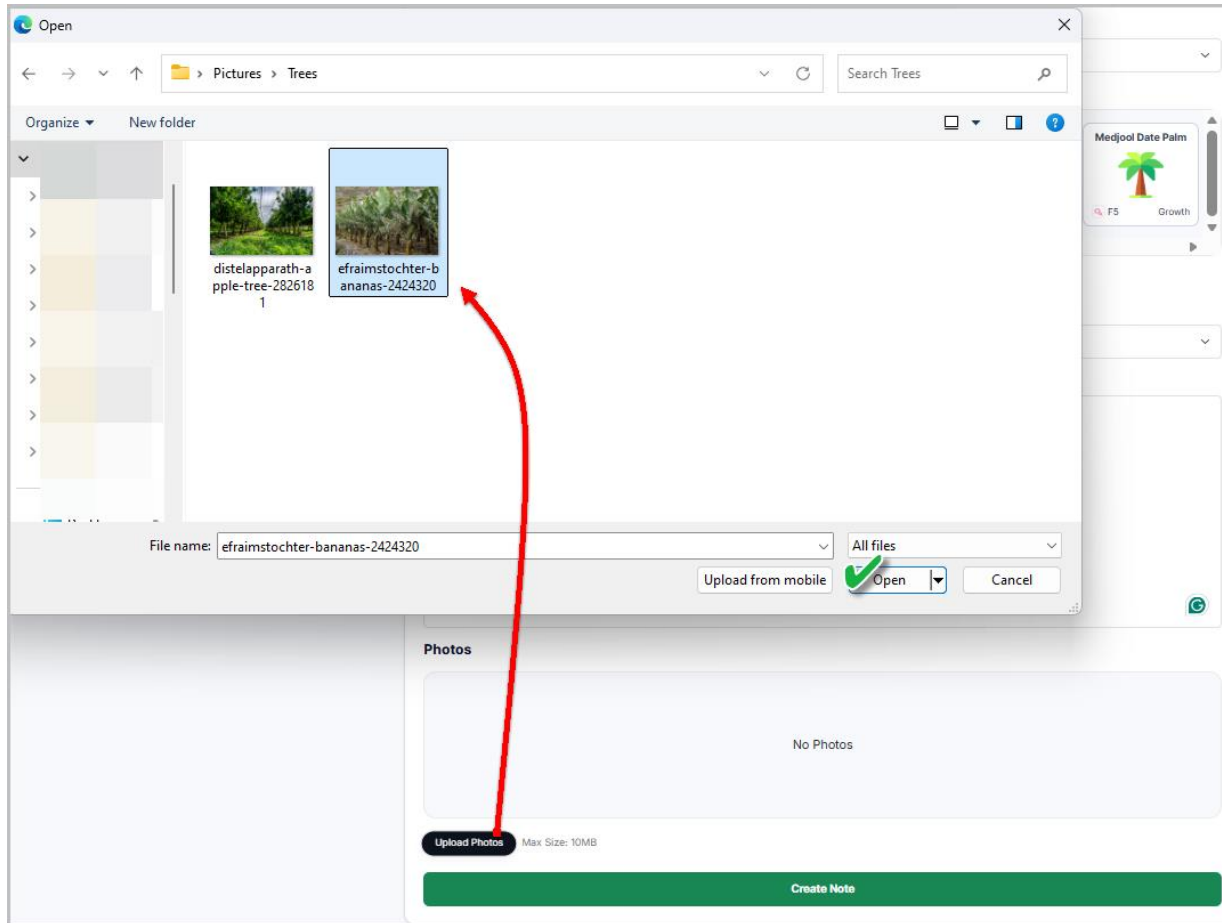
Open

> Pictures > Trees

Search Trees

Organize ▾ New folder

distelapparath-apple-tree-2826181

efraimstochter-bananas-2424320

File name: efraimstochter-bananas-2424320

All files

Upload from mobile

Open

Cancel

Medjool Date Palm

F5 Growth

Photos

No Photos

Upload Photos Max Size: 10MB

Create Note